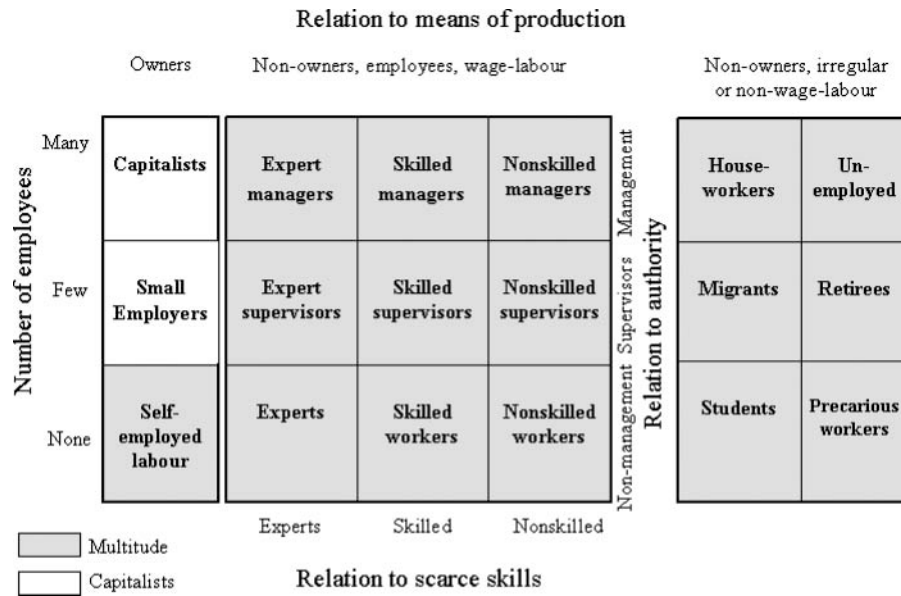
Relation to means of production

Owners

Non-owners, employees, wage-labour

Non-owners, irregular or non-wage-labour

Number of employees

Many

Few

None

| Capitalists | Expert managers | Skilled managers | Nonskilled managers |
|---|---|---|---|
| Small Employers | Expert supervisors | Skilled supervisors | Nonskilled supervisors |
| Self-employed labour | Experts | Skilled workers | Nonskilled workers |

Management

Supervisors

Non-management

Relation to authority

| House-workers | Un-employed |
|---|---|
| Migrants | Retirees |
| Students | Precarious workers |

Experts

Skilled

Nonskilled

Multitude

Capitalists

Relation to scarce skills